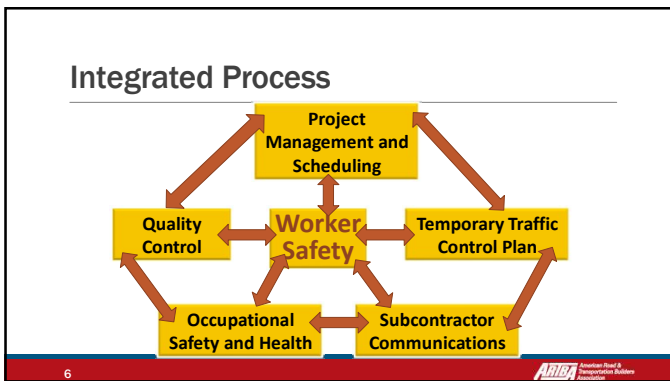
Integrated Process

Project Management and Scheduling

Quality Control

Worker Safety

Temporary Traffic Control Plan

Occupational Safety and Health

Subcontractor Communications

6

ARTBA American Road & Transportation Builders Association